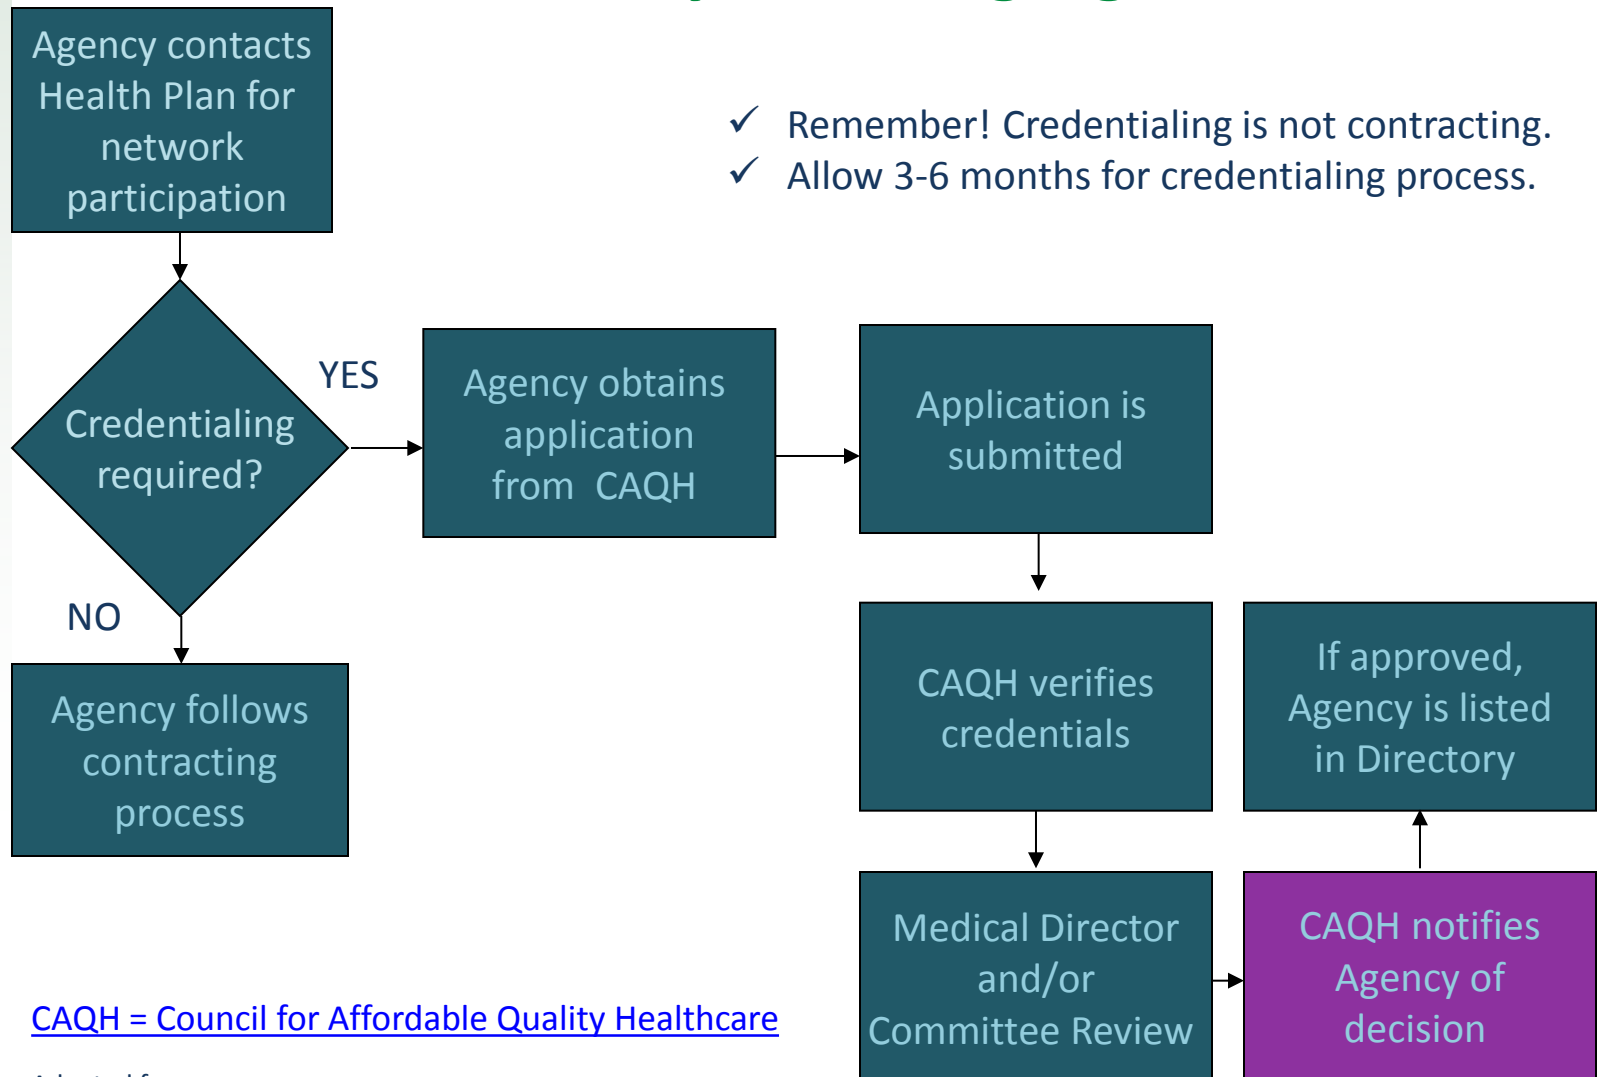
Agency contacts Health Plan for network participation

✓ Remember! Credentialing is not contracting.
✓ Allow 3-6 months for credentialing process.

Credentialing required?

YES

Agency obtains application from CAQH

Application is submitted

NO

Agency follows contracting process

CAQH verifies credentials

If approved, Agency is listed in Directory

Medical Director and/or Committee Review

CAQH notifies Agency of decision

CAQH = Council for Affordable Quality Healthcare

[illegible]